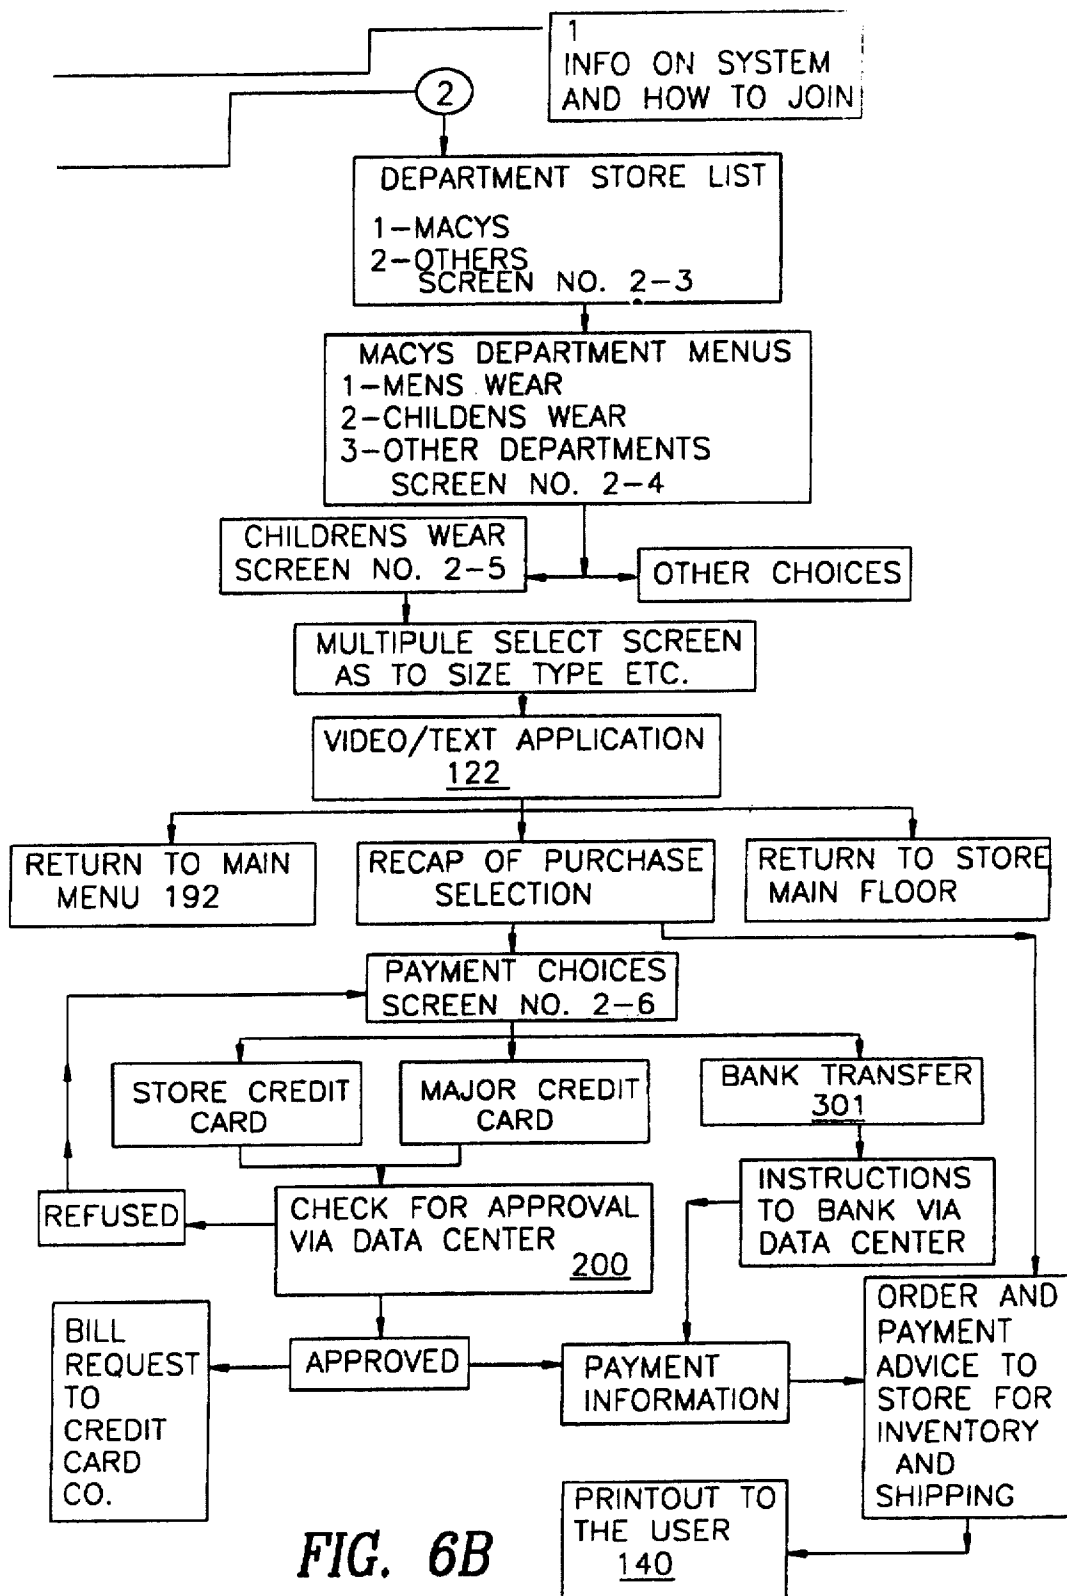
1
INFO ON SYSTEM AND HOW TO JOIN

2

DEPARTMENT STORE LIST
1-MACYS
2-OTHERS
SCREEN NO. 2-3

MACYS DEPARTMENT MENUS
1-MENS WEAR
2-CHILDENS WEAR
3-OTHER DEPARTMENTS
SCREEN NO. 2-4

CHILDRENS WEAR
SCREEN NO. 2-5

OTHER CHOICES

MULTIPULE SELECT SCREEN AS TO SIZE TYPE ETC.

VIDEO/TEXT APPLICATION
122

RETURN TO MAIN MENU 192

RECAP OF PURCHASE SELECTION

RETURN TO STORE MAIN FLOOR

PAYMENT CHOICES
SCREEN NO. 2-6

STORE CREDIT CARD

MAJOR CREDIT CARD

BANK TRANSFER
301

REFUSED

CHECK FOR APPROVAL VIA DATA CENTER
200

INSTRUCTIONS TO BANK VIA DATA CENTER

BILL REQUEST TO CREDIT CARD CO.

APPROVED

PAYMENT INFORMATION

ORDER AND PAYMENT ADVICE TO STORE FOR INVENTORY AND SHIPPING

FIG. 6B

PRINTOUT TO THE USER
140